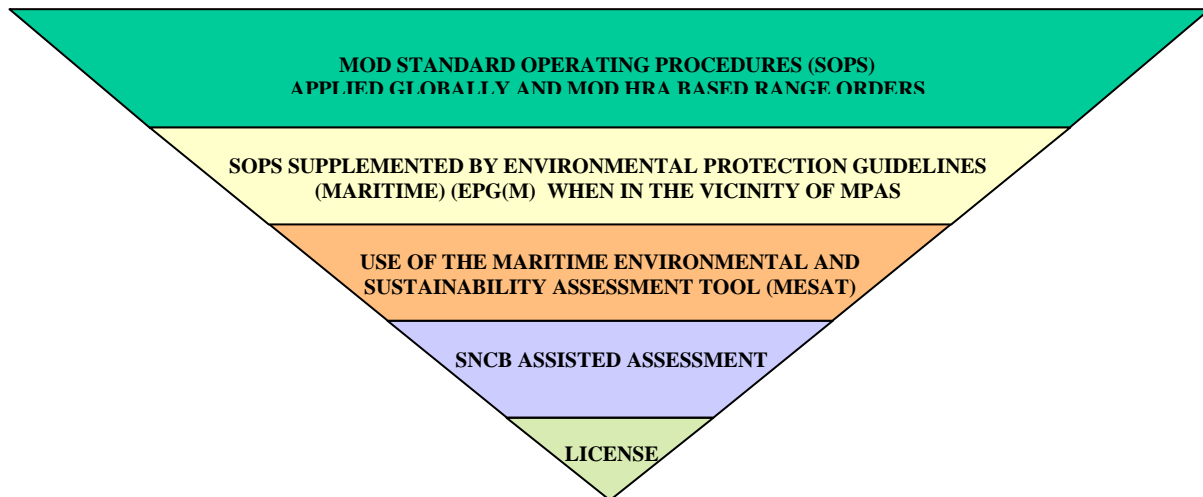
MOD STANDARD OPERATING PROCEDURES (SOPS)
APPLIED GLOBALLY AND MOD HRA BASED RANGE ORDERS

SOPS SUPPLEMENTED BY ENVIRONMENTAL PROTECTION GUIDELINES (MARITIME) (EPG(M) WHEN IN THE VICINITY OF MPAS

USE OF THE MARITIME ENVIRONMENTAL AND SUSTAINABILITY ASSESSMENT TOOL (MESAT)

SNCB ASSISTED ASSESSMENT

LICENSE